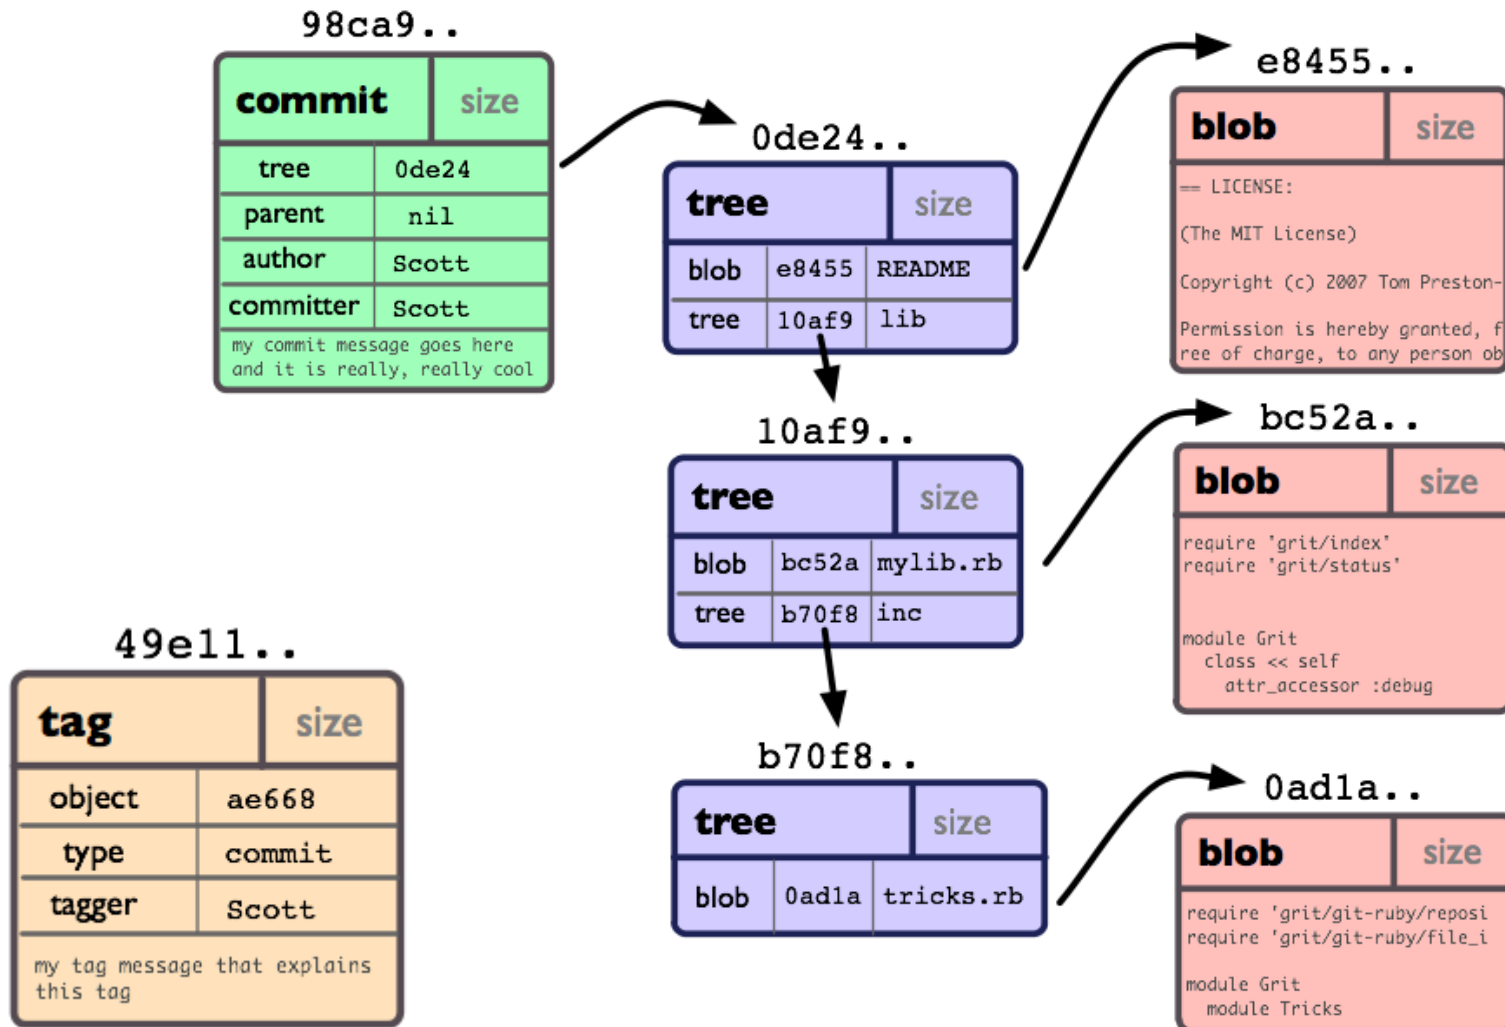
98ca9..

| commit | size |
|---|---|
| tree | 0de24 |
| parent | nil |
| author | Scott |
| committer | Scott |

my commit message goes here and it is really, really cool

0de24..

| tree | size | |
|---|---|---|
| blob | e8455 | README |
| tree | 10af9 | lib |

e8455..

| blob | size |
|---|---|

== LICENSE:

(The MIT License)

Copyright (c) 2007 Tom Preston-

Permission is hereby granted, f ree of charge, to any person ob

10af9..

| tree | size | |
|---|---|---|
| blob | bc52a | mylib.rb |
| tree | b70f8 | inc |

bc52a..

| blob | size |
|---|---|

require 'grit/index'
require 'grit/status'

module Grit
class << self
attr_accessor :debug

49e11..

| tag | size |
|---|---|
| object | ae668 |
| type | commit |
| tagger | Scott |

my tag message that explains this tag

b70f8..

| tree | size | |
|---|---|---|
| blob | 0ad1a | tricks.rb |

0ad1a..

| blob | size |
|---|---|

require 'grit/git-ruby/reposi
require 'grit/git-ruby/file_i

module Grit
module Tricks